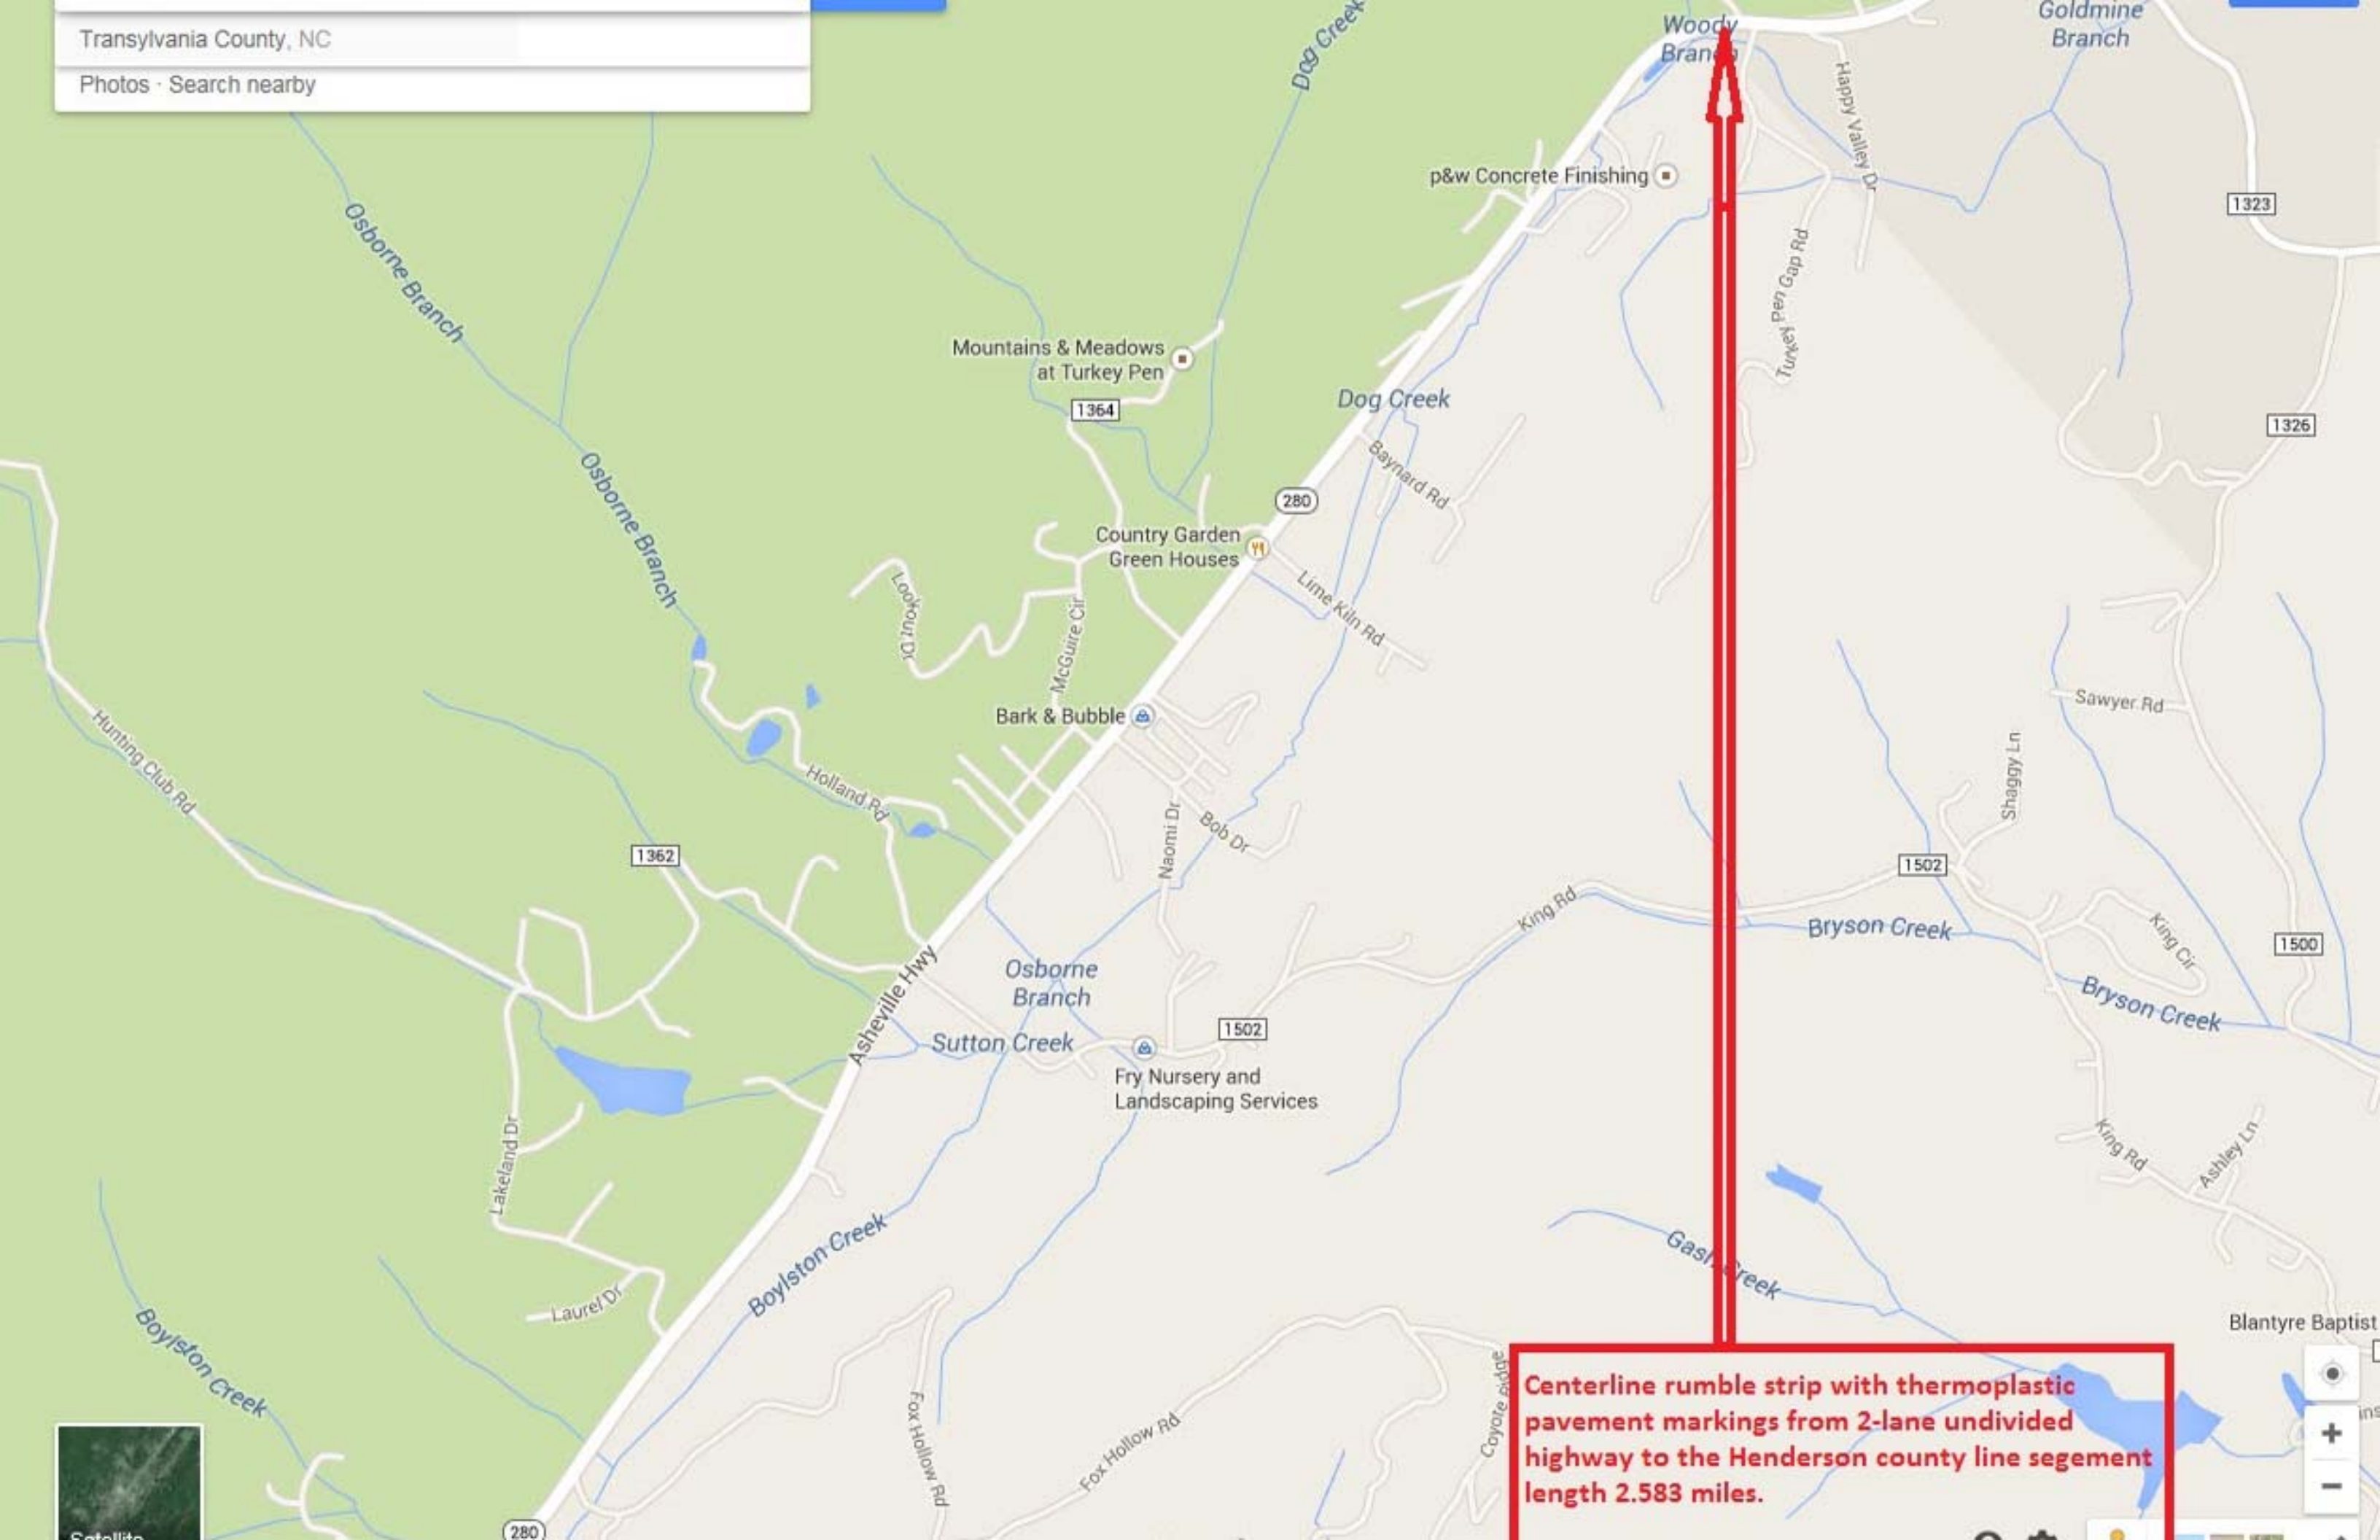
Transylvania County, NC
Photos · Search nearby

Woody Branch
Goldmine Branch
Dog Creek
Happy Valley Dr
p&w Concrete Finishing
1323
Osborne Branch
Turkey Pen Gap Rd
Mountains & Meadows at Turkey Pen
1364
Dog Creek
1326
Baynard Rd
280
Osborne Branch
Country Garden Green Houses
Lime Kiln Rd
Lookout Dr
McGuire Cir
Sawyer Rd
Bark & Bubble
Hunting Club Rd
Holland Rd
Shaggy Ln
Naomi Dr
Bob Dr
1362
1502
King Rd
Bryson Creek
King Cir
1500
Asheville Hwy
Osborne Branch
Bryson Creek
Sutton Creek
1502
Fry Nursery and Landscaping Services
Lakeland Dr
King Rd
Ashley Ln
Boylston Creek
Gash Creek
Laurel Dr
Boylston Creek
Blantyre Baptist
Fox Hollow Rd
Fox Hollow Rd
Coyote Ridge
280
Satellite

Centerline rumble strip with thermoplastic pavement markings from 2-lane undivided highway to the Henderson county line segement length 2.583 miles.